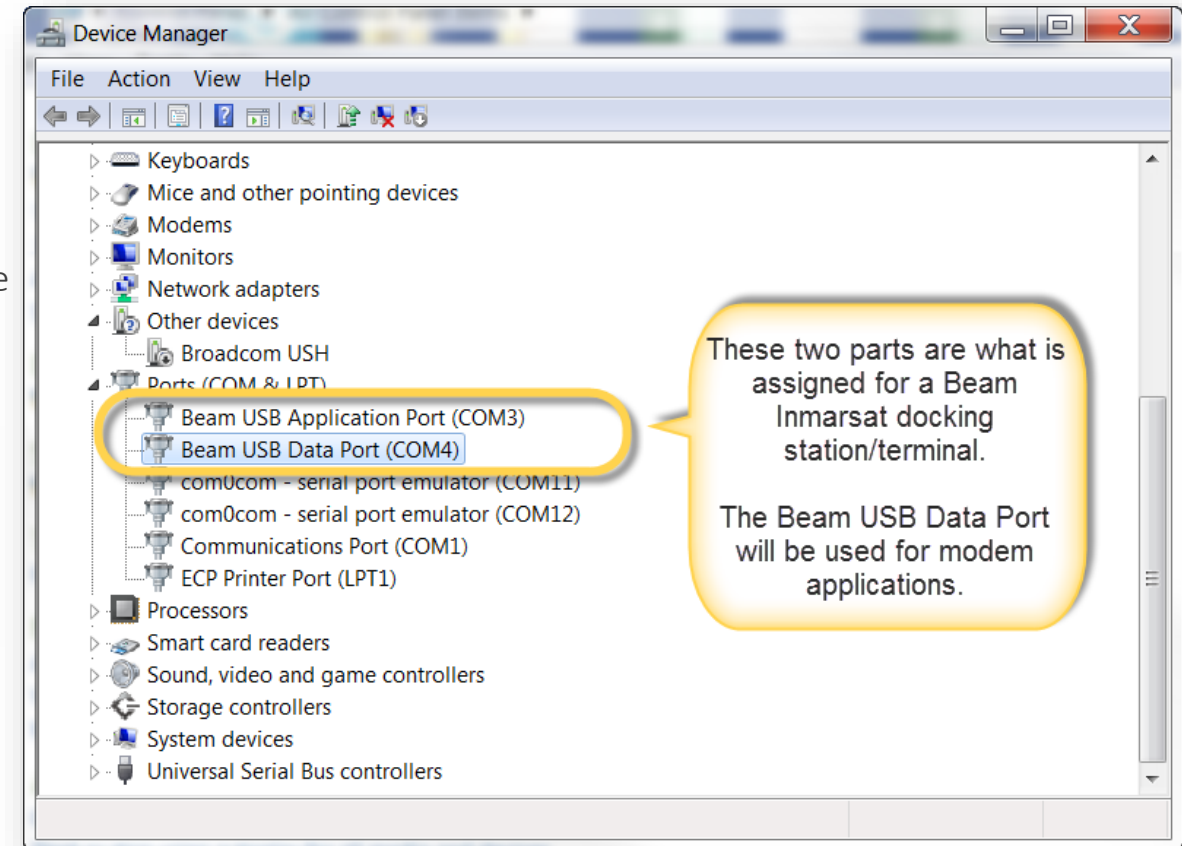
Device Manager

File Action View Help

Keyboards
Mice and other pointing devices
Modems
Monitors
Network adapters
Other devices
Broadcom USH
Ports (COM & LPT)
Beam USB Application Port (COM3)
Beam USB Data Port (COM4)
com0com - serial port emulator (COM11)
com0com - serial port emulator (COM12)
Communications Port (COM1)
ECP Printer Port (LPT1)
Processors
Smart card readers
Sound, video and game controllers
Storage controllers
System devices
Universal Serial Bus controllers

These two parts are what is assigned for a Beam Inmarsat docking station/terminal.

The Beam USB Data Port will be used for modem applications.